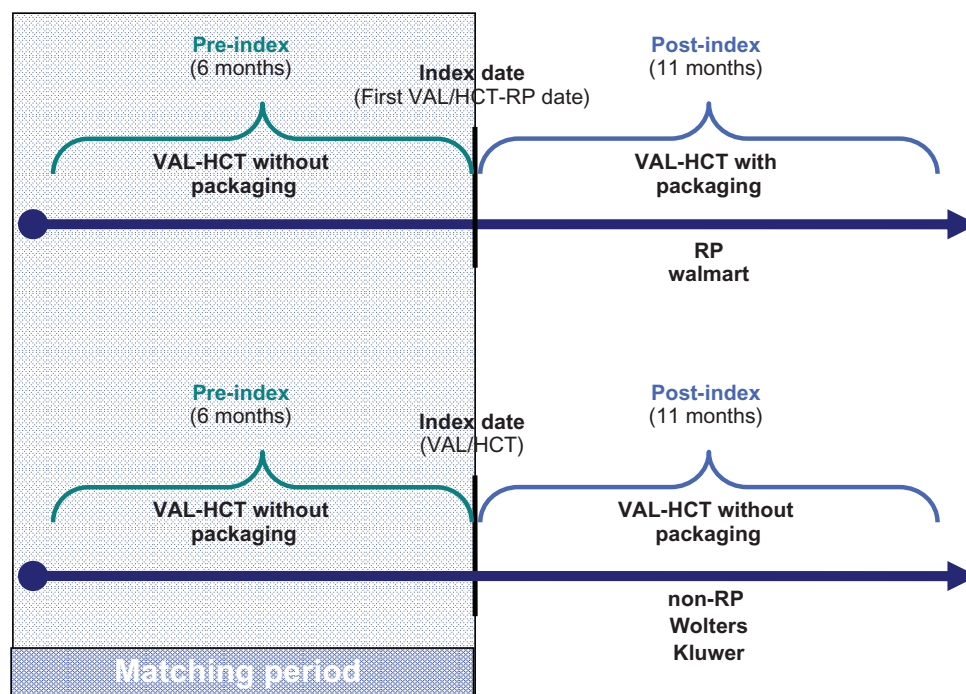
Pre-index
(6 months)

Index date
(First VAL/HCT-RP date)

Post-index
(11 months)

VAL-HCT without packaging

VAL-HCT with packaging

RP
walmart

Pre-index
(6 months)

Index date
(VAL/HCT)

Post-index
(11 months)

VAL-HCT without packaging

VAL-HCT without packaging

non-RP
Wolters
Kluwer

Matching period